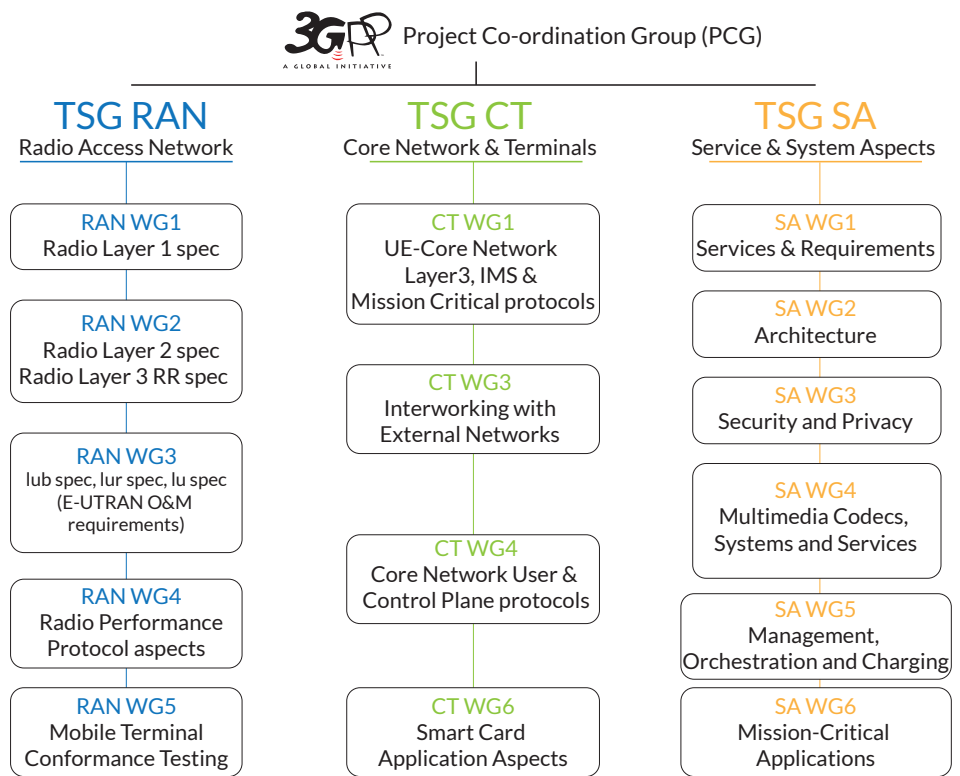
3GPP A GLOBAL INITIATIVE Project Co-ordination Group (PCG)

TSG RAN
Radio Access Network

RAN WG1
Radio Layer 1 spec

RAN WG2
Radio Layer 2 spec
Radio Layer 3 RR spec

RAN WG3
Iub spec, Iur spec, Iu spec
(E-UTRAN O&M requirements)

RAN WG4
Radio Performance
Protocol aspects

RAN WG5
Mobile Terminal
Conformance Testing

TSG CT
Core Network & Terminals

CT WG1
UE-Core Network
Layer3, IMS &
Mission Critical protocols

CT WG3
Interworking with
External Networks

CT WG4
Core Network User &
Control Plane protocols

CT WG6
Smart Card
Application Aspects

TSG SA
Service & System Aspects

SA WG1
Services & Requirements

SA WG2
Architecture

SA WG3
Security and Privacy

SA WG4
Multimedia Codecs,
Systems and Services

SA WG5
Management,
Orchestration and Charging

SA WG6
Mission-Critical
Applications